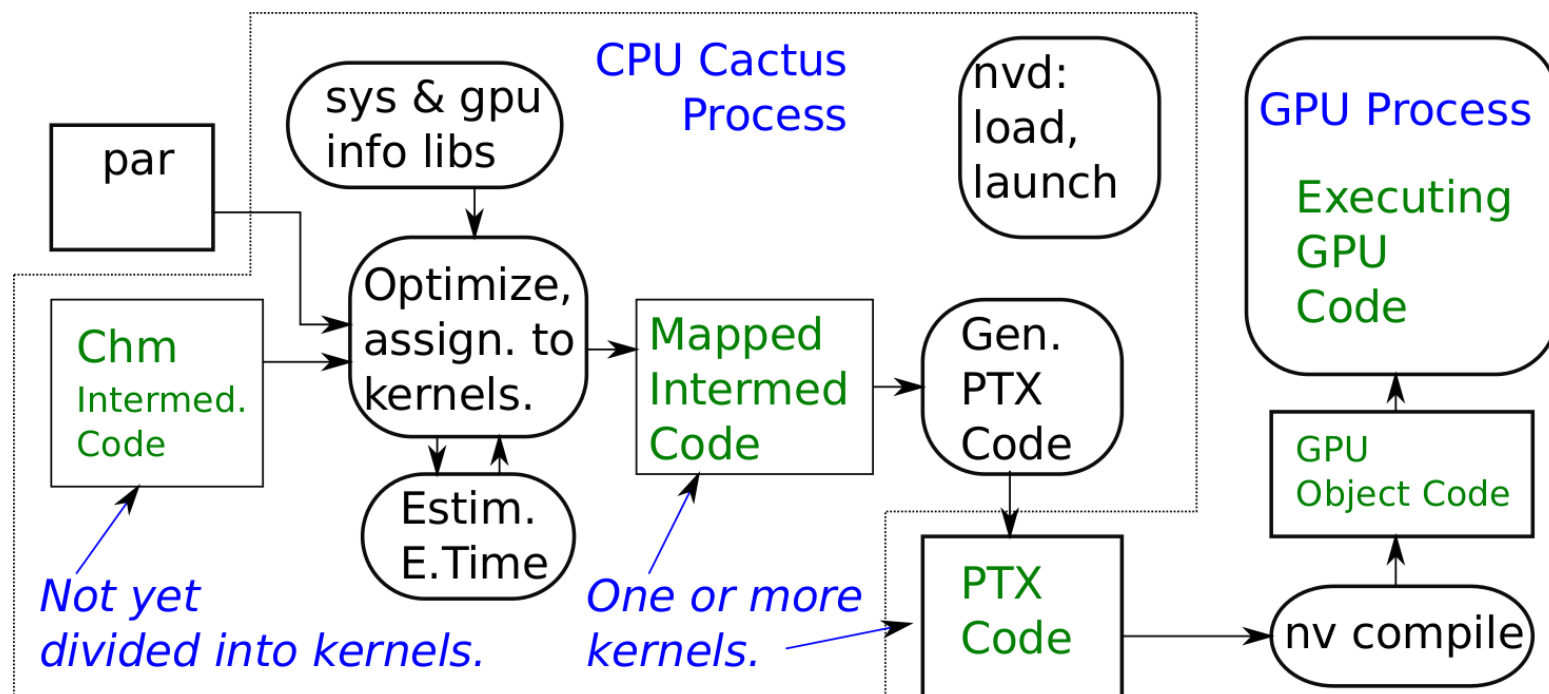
CPU Cactus Process

sys & gpu info libs

nvd: load, launch

GPU Process

Executing GPU Code

par

Optimize, assign. to kernels.

Chm Intermed. Code

Mapped Intermed Code

Gen. PTX Code

GPU Object Code

Estim. E.Time

Not yet divided into kernels.

One or more kernels.

PTX Code

nv compile